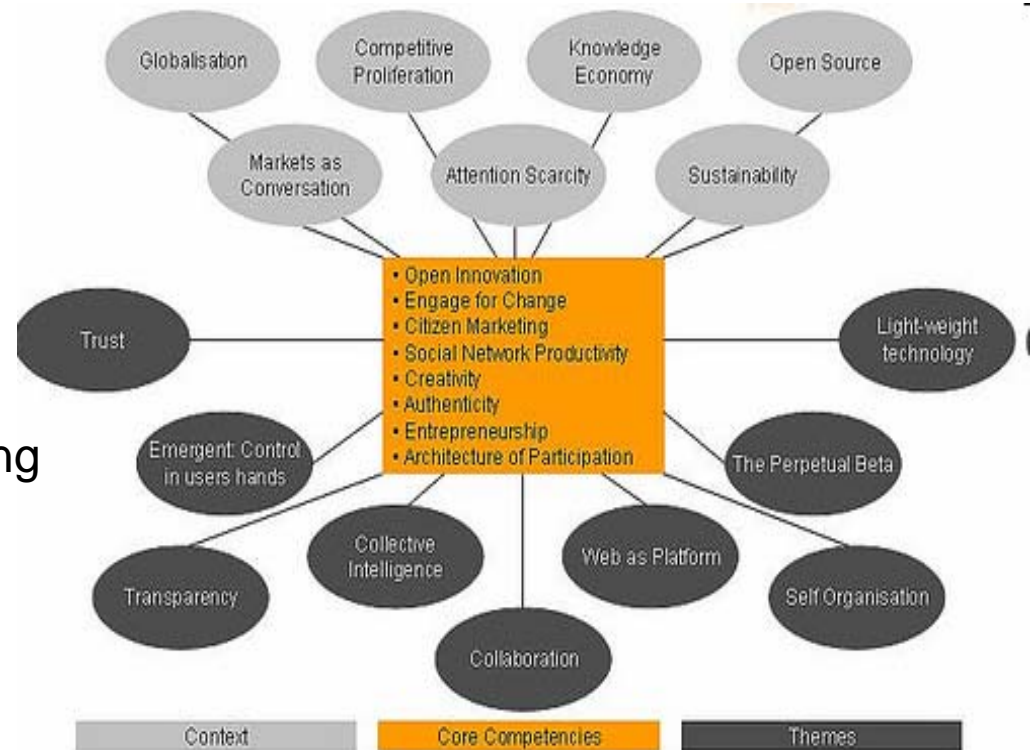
Globalisation

Competitive Proliferation

Knowledge Economy

Open Source

Markets as Conversation

Attention Scarcity

Sustainability

• Open Innovation
• Engage for Change
• Citizen Marketing
• Social Network Productivity
• Creativity
• Authenticity
• Entrepreneurship
• Architecture of Participation

Trust

Light-weight technology

ng

Emergent: Control in users hands

The Perpetual Beta

Collective Intelligence

Web as Platform

Transparency

Self Organisation

Collaboration

Context

Core Competencies

Themes